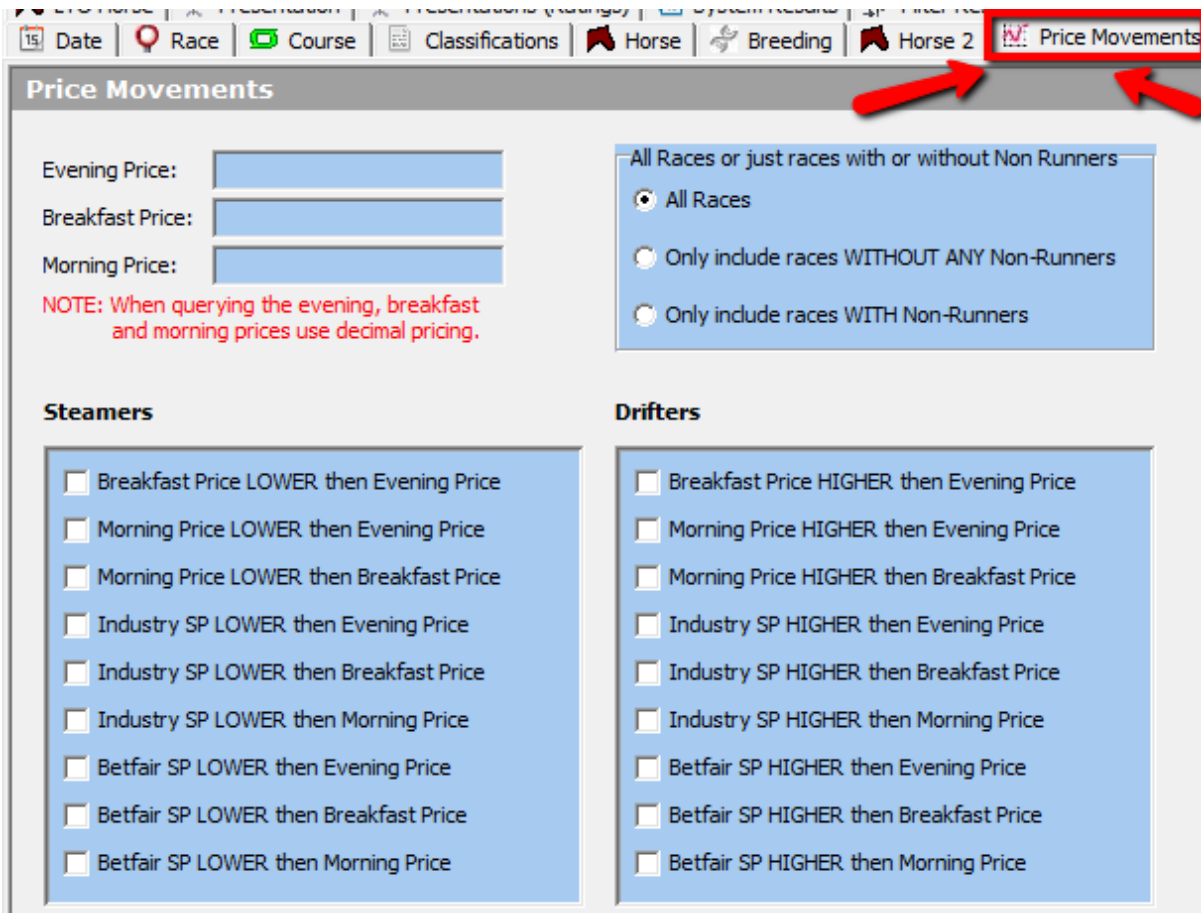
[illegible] | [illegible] | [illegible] | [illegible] | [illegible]

Date | Race | Course | Classifications | Horse | Breeding | Horse 2 | Price Movements

Price Movements

Evening Price:
Breakfast Price:
Morning Price:
NOTE: When querying the evening, breakfast and morning prices use decimal pricing.

All Races or just races with or without Non Runners
All Races
Only include races WITHOUT ANY Non-Runners
Only include races WITH Non-Runners

Steamers

Breakfast Price LOWER then Evening Price
Morning Price LOWER then Evening Price
Morning Price LOWER then Breakfast Price
Industry SP LOWER then Evening Price
Industry SP LOWER then Breakfast Price
Industry SP LOWER then Morning Price
Betfair SP LOWER then Evening Price
Betfair SP LOWER then Breakfast Price
Betfair SP LOWER then Morning Price

Drifters

Breakfast Price HIGHER then Evening Price
Morning Price HIGHER then Evening Price
Morning Price HIGHER then Breakfast Price
Industry SP HIGHER then Evening Price
Industry SP HIGHER then Breakfast Price
Industry SP HIGHER then Morning Price
Betfair SP HIGHER then Evening Price
Betfair SP HIGHER then Breakfast Price
Betfair SP HIGHER then Morning Price